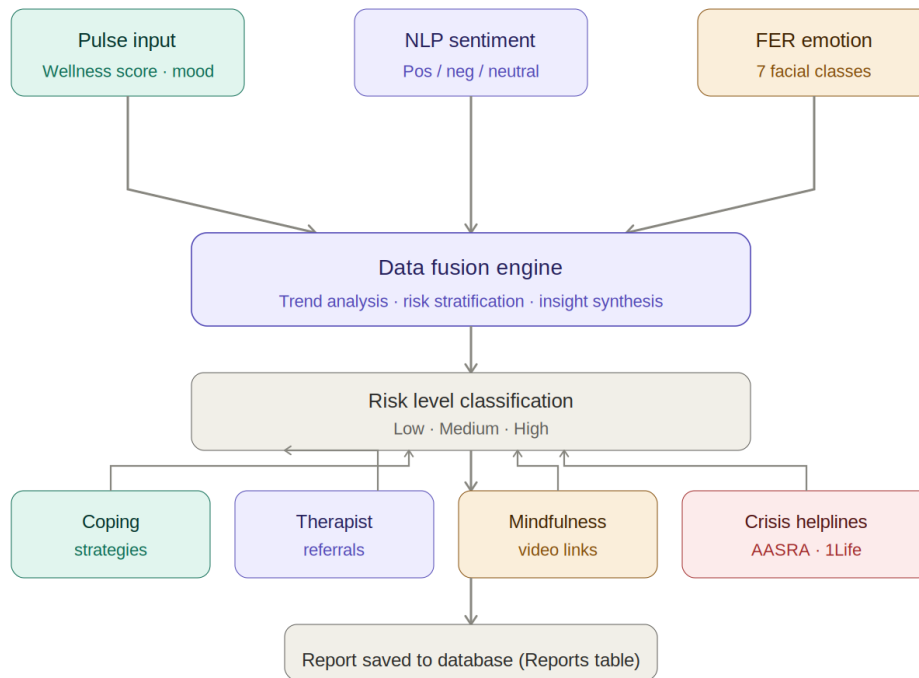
Pulse input
Wellness score · mood

NLP sentiment
Pos / neg / neutral

FER emotion
7 facial classes

Data fusion engine
Trend analysis · risk stratification · insight synthesis

Risk level classification
Low · Medium · High

Coping
strategies

Therapist
referrals

Mindfulness
video links

Crisis helplines
AASRA · 1Life

Report saved to database (Reports table)